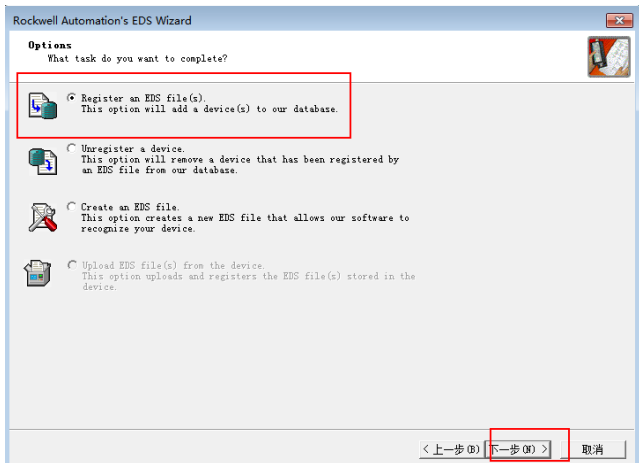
Rockwell Automation's EDS Wizard

Options
What task do you want to complete?

Register an EDS file(s).
This option will add a device(s) to our database.

Unregister a device.
This option will remove a device that has been registered by an EDS file from our database.

Create an EDS file.
This option creates a new EDS file that allows our software to recognize your device.

Upload EDS file(s) from the device.
This option uploads and registers the EDS file(s) stored in the device.

< 上一步(B) | 下一步(N) > | 取消